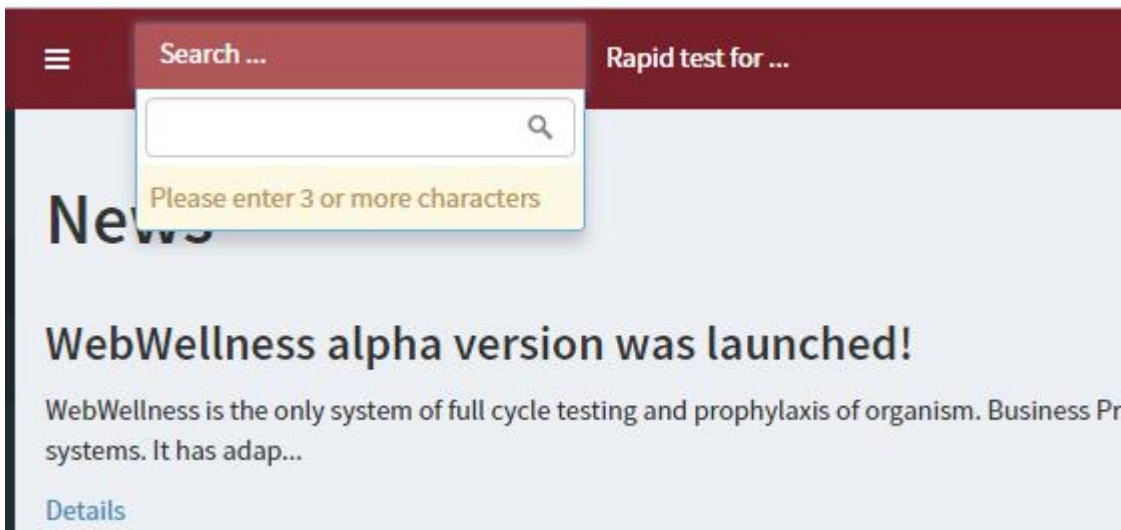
Search ...

Rapid test for ...

Please enter 3 or more characters

New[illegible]

WebWellness alpha version was launched!

WebWellness is the only system of full cycle testing and prophylaxis of organism. Business Pr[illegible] systems. It has adap...

Details